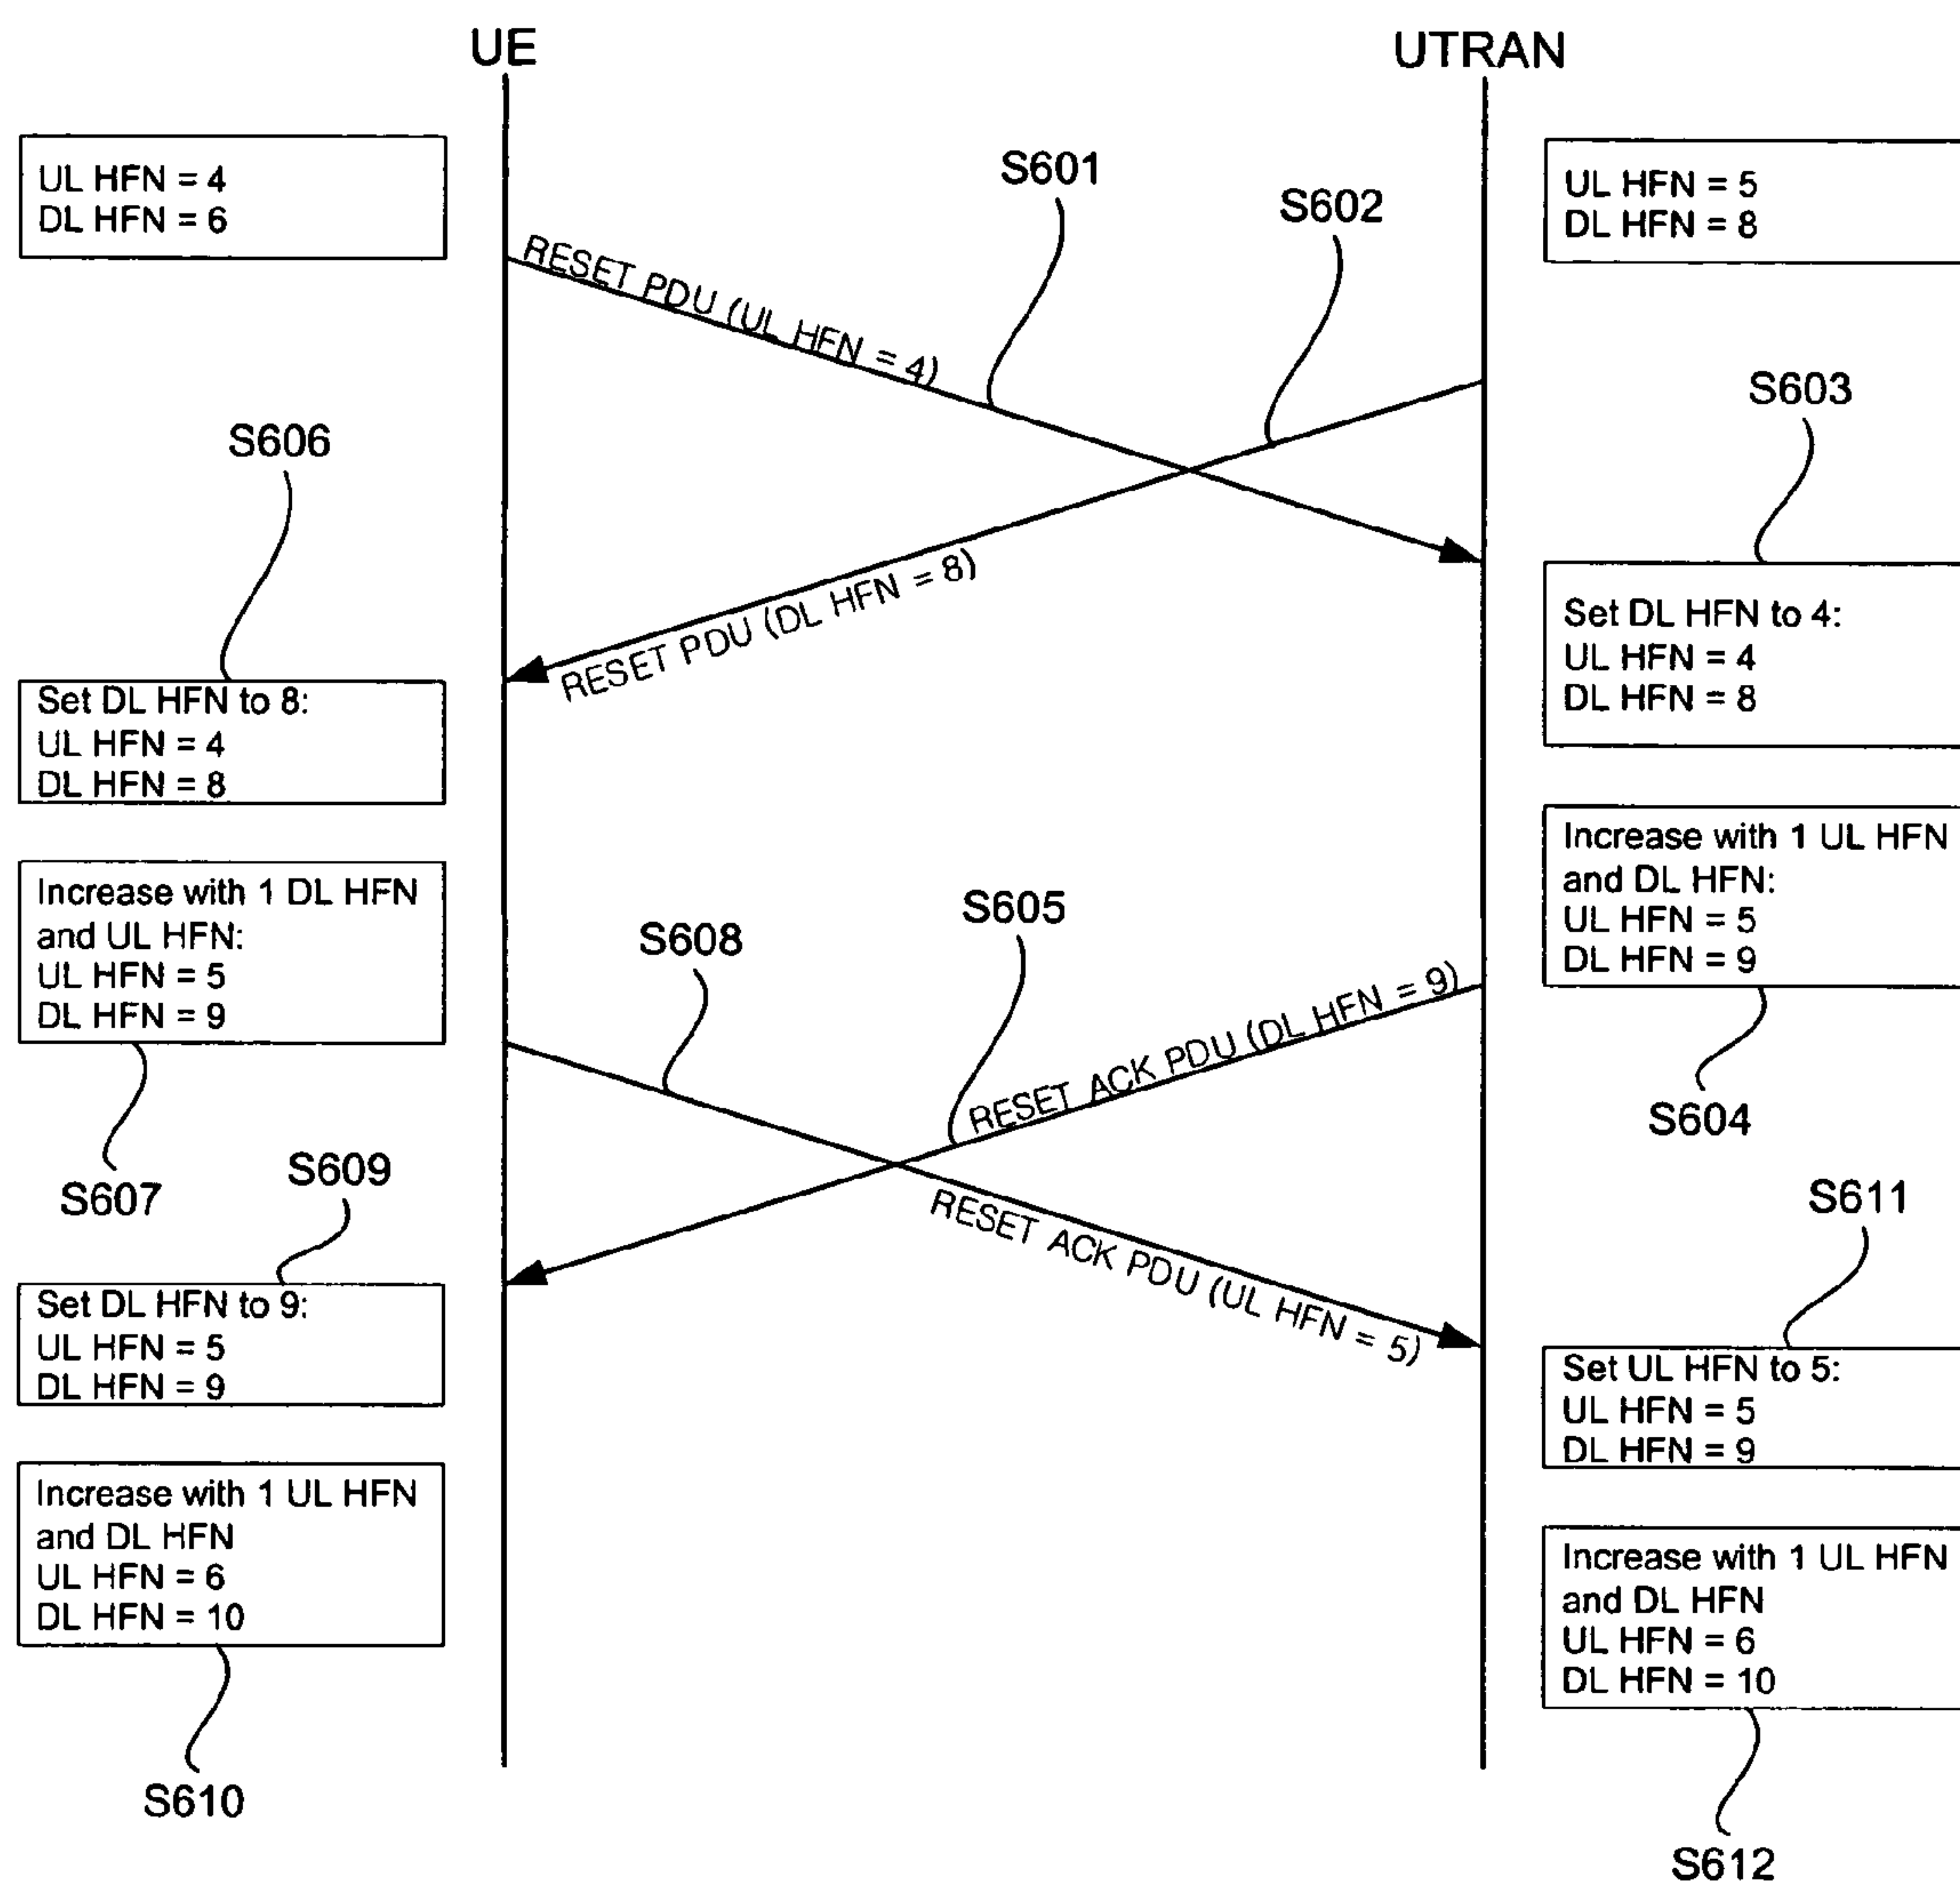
UE

UTRAN

UL HFN = 4
DL HFN = 6

S601

S602

UL HFN = 5
DL HFN = 8

RESET PDU (UL HFN = 4)

S603

S606

RESET PDU (DL HFN = 8)

Set DL HFN to 4:
UL HFN = 4
DL HFN = 8

Set DL HFN to 8:
UL HFN = 4
DL HFN = 8

Increase with 1 UL HFN and DL HFN:
UL HFN = 5
DL HFN = 9

Increase with 1 DL HFN and UL HFN:
UL HFN = 5
DL HFN = 9

S605

S608

RESET ACK PDU (DL HFN = 9)

S604

S607

S609

S611

RESET ACK PDU (UL HFN = 5)

Set DL HFN to 9:
UL HFN = 5
DL HFN = 9

Set UL HFN to 5:
UL HFN = 5
DL HFN = 9

Increase with 1 UL HFN and DL HFN
UL HFN = 6
DL HFN = 10

Increase with 1 UL HFN and DL HFN
UL HFN = 6
DL HFN = 10

S610

S612